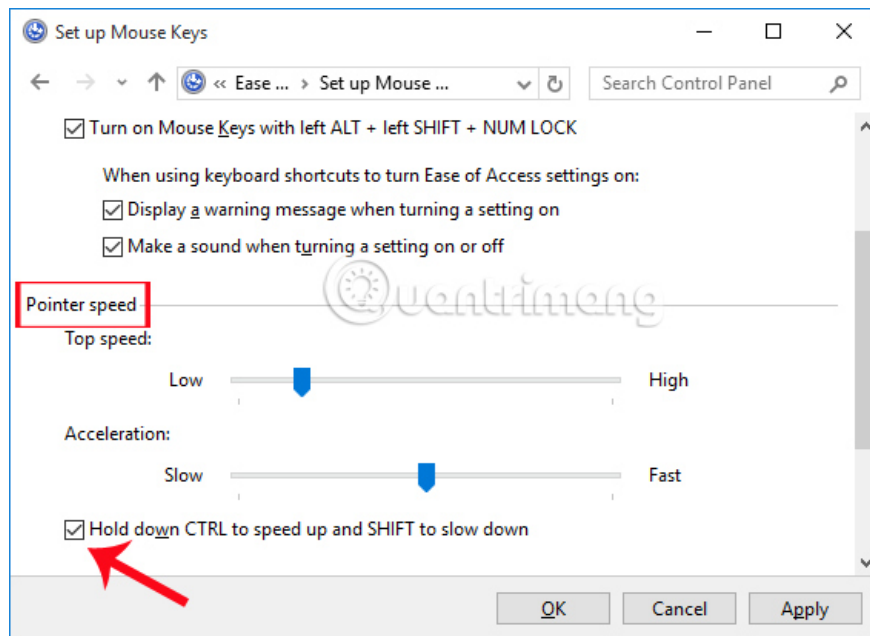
Set up Mouse Keys

« Ease ... > Set up Mouse ...

Search Control Panel

Turn on Mouse Keys with left ALT + left SHIFT + NUM LOCK

When using keyboard shortcuts to turn Ease of Access settings on:

Display a warning message when turning a setting on

Make a sound when turning a setting on or off

Pointer speed

Quantrimang

Top speed:

Low

High

Acceleration:

Slow

Fast

Hold down CTRL to speed up and SHIFT to slow down

OK

Cancel

Apply